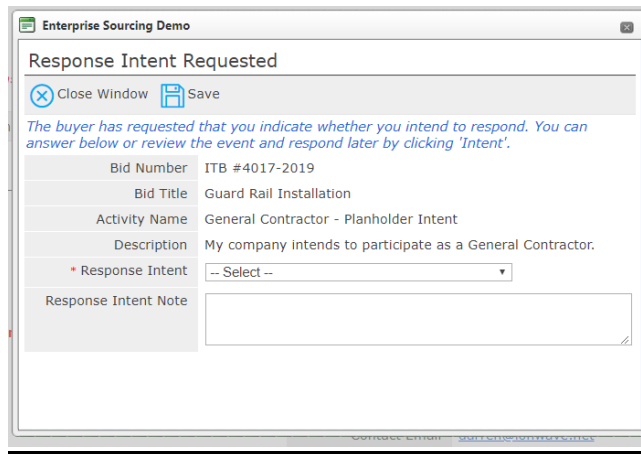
Enterprise Sourcing Demo

Response Intent Requested

Close Window Save

The buyer has requested that you indicate whether you intend to respond. You can answer below or review the event and respond later by clicking 'Intent'.

| | |
|---|---|
| Bid Number | ITB #4017-2019 |
| Bid Title | Guard Rail Installation |
| Activity Name | General Contractor - Planholder Intent |
| Description | My company intends to participate as a General Contractor. |
| * Response Intent | -- Select -- |
| Response Intent Note | |

Contact Email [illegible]